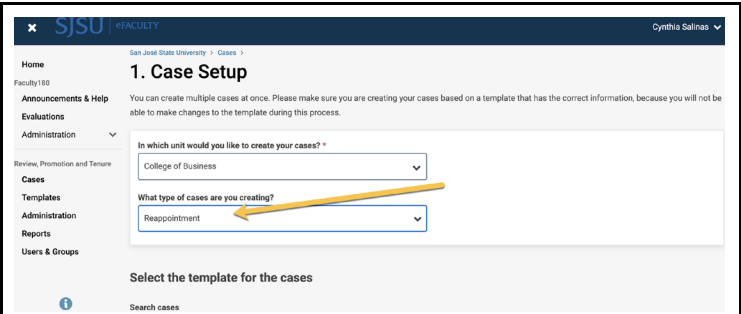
SJSU | eFACULTY

Cynthia Salinas

Home
Faculty180
Announcements & Help
Evaluations
Administration

Review, Promotion and Tenure
Cases
Templates
Administration
Reports
Users & Groups

San José State University › Cases ›

1. Case Setup

You can create multiple cases at once. Please make sure you are creating your cases based on a template that has the correct information, because you will not be able to make changes to the template during this process.

In which unit would you like to create your cases? *

College of Business

What type of cases are you creating?

Reappointment

Select the template for the cases

Search cases